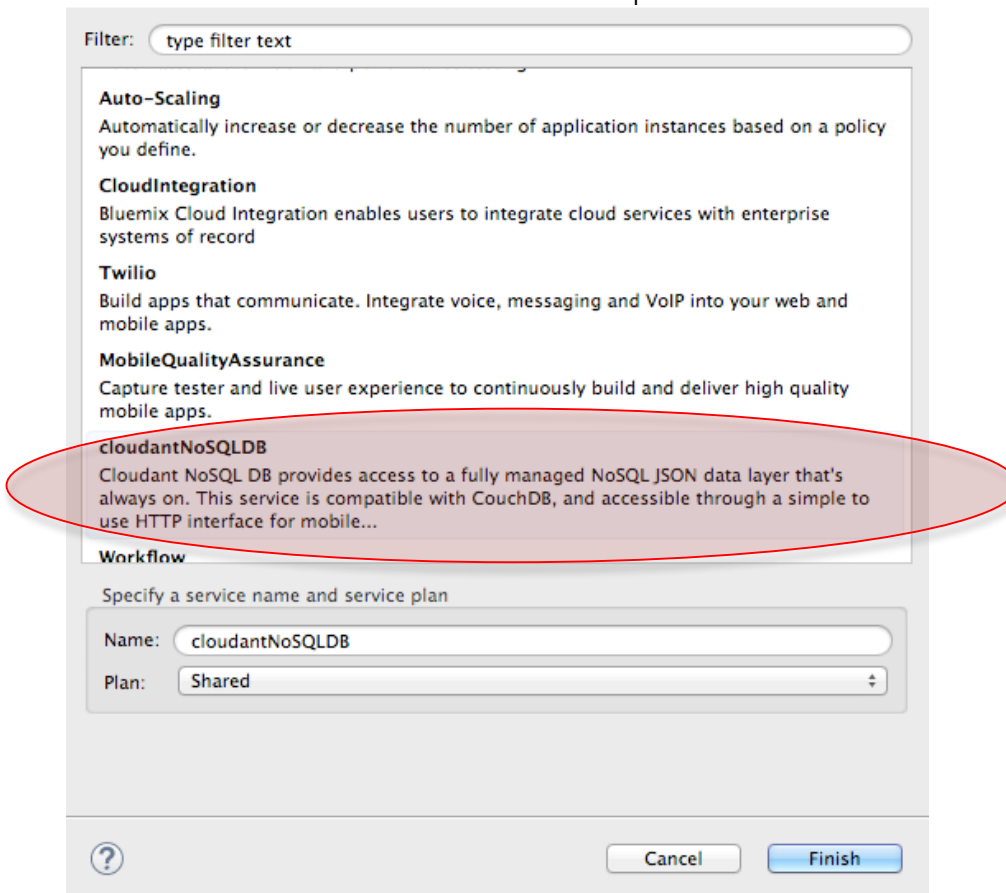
Filter: type filter text

Auto-Scaling
Automatically increase or decrease the number of application instances based on a policy you define.

CloudIntegration
Bluemix Cloud Integration enables users to integrate cloud services with enterprise systems of record

Twilio
Build apps that communicate. Integrate voice, messaging and VoIP into your web and mobile apps.

MobileQualityAssurance
Capture tester and live user experience to continuously build and deliver high quality mobile apps.

cloudantNoSQLDB
Cloudant NoSQL DB provides access to a fully managed NoSQL JSON data layer that's always on. This service is compatible with CouchDB, and accessible through a simple to use HTTP interface for mobile...

Workflow

Specify a service name and service plan

Name: cloudantNoSQLDB

Plan: Shared

?

Cancel

Finish